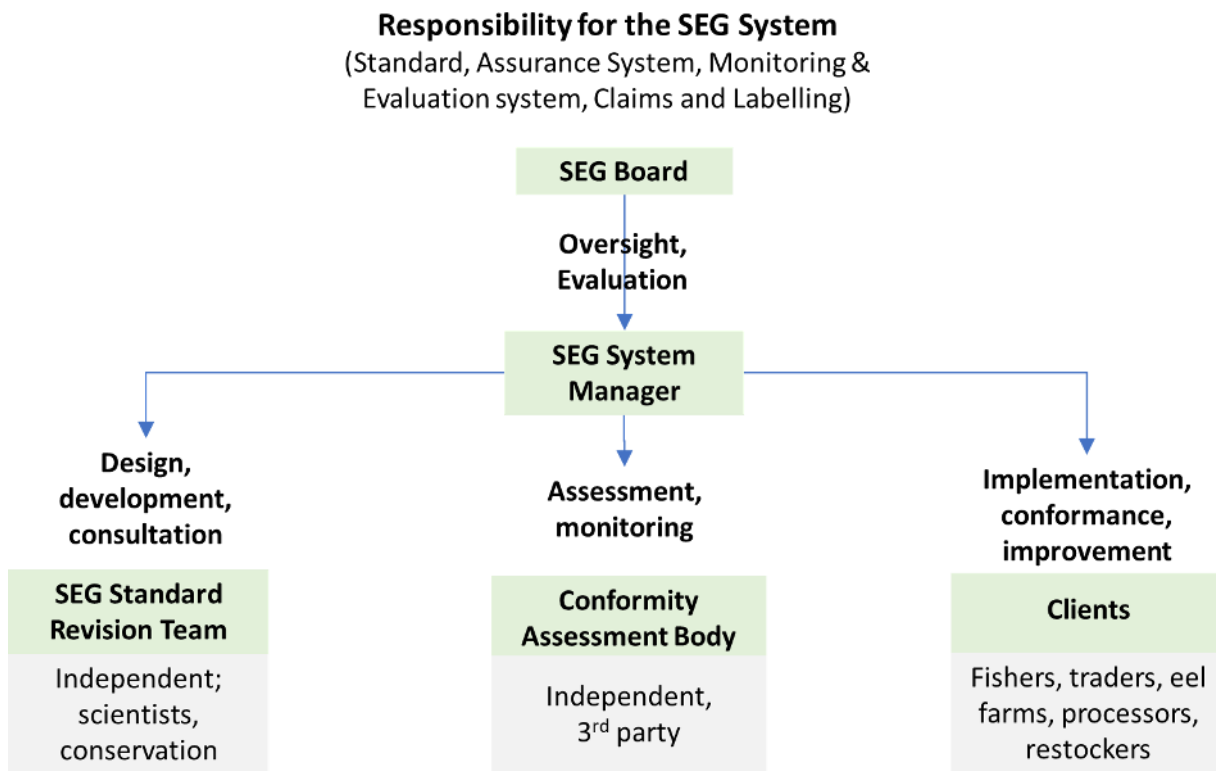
Responsibility for the SEG System
(Standard, Assurance System, Monitoring & Evaluation system, Claims and Labelling)

SEG Board

Oversight, Evaluation

SEG System Manager

Design, development, consultation

SEG Standard Revision Team

Independent; scientists, conservation

Assessment, monitoring

Conformity Assessment Body

Independent, 3$^{rd}$ party

Implementation, conformance, improvement

Clients

Fishers, traders, eel farms, processors, restockers